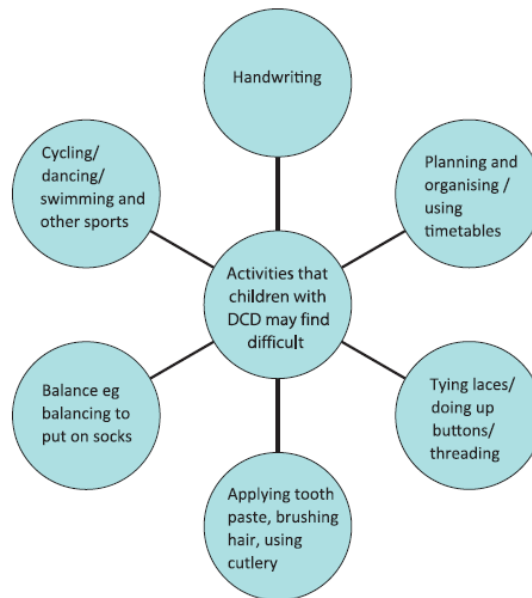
Activities that children with DCD may find difficult

Handwriting

Planning and organising / using timetables

Tying laces/ doing up buttons/ threading

Applying tooth paste, brushing hair, using cutlery

Balance eg balancing to put on socks

Cycling/ dancing/ swimming and other sports